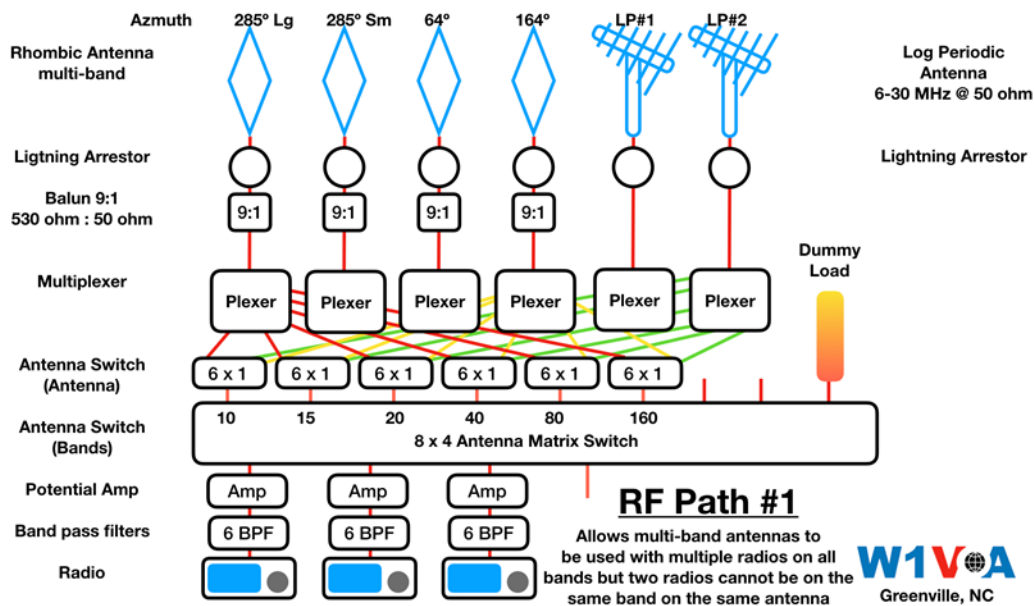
Azmuth
285° Lg
285° Sm
64°
164°
LP#1
LP#2

Rhombic Antenna multi-band

Log Periodic Antenna
6-30 MHz @ 50 ohm

Ligtning Arrestor

Lightning Arrestor

Balun 9:1
530 ohm : 50 ohm

9:1
9:1
9:1
9:1

Dummy Load

Multiplexer

Plexer
Plexer
Plexer
Plexer
Plexer
Plexer

Antenna Switch (Antenna)

6 x 1
6 x 1
6 x 1
6 x 1
6 x 1
6 x 1

Antenna Switch (Bands)

10
15
20
40
80
160
8 x 4 Antenna Matrix Switch

Potential Amp

Amp
Amp
Amp

Band pass filters

6 BPF
6 BPF
6 BPF

Radio

RF Path #1

Allows multi-band antennas to be used with multiple radios on all bands but two radios cannot be on the same band on the same antenna

W1V●A
Greenville, NC